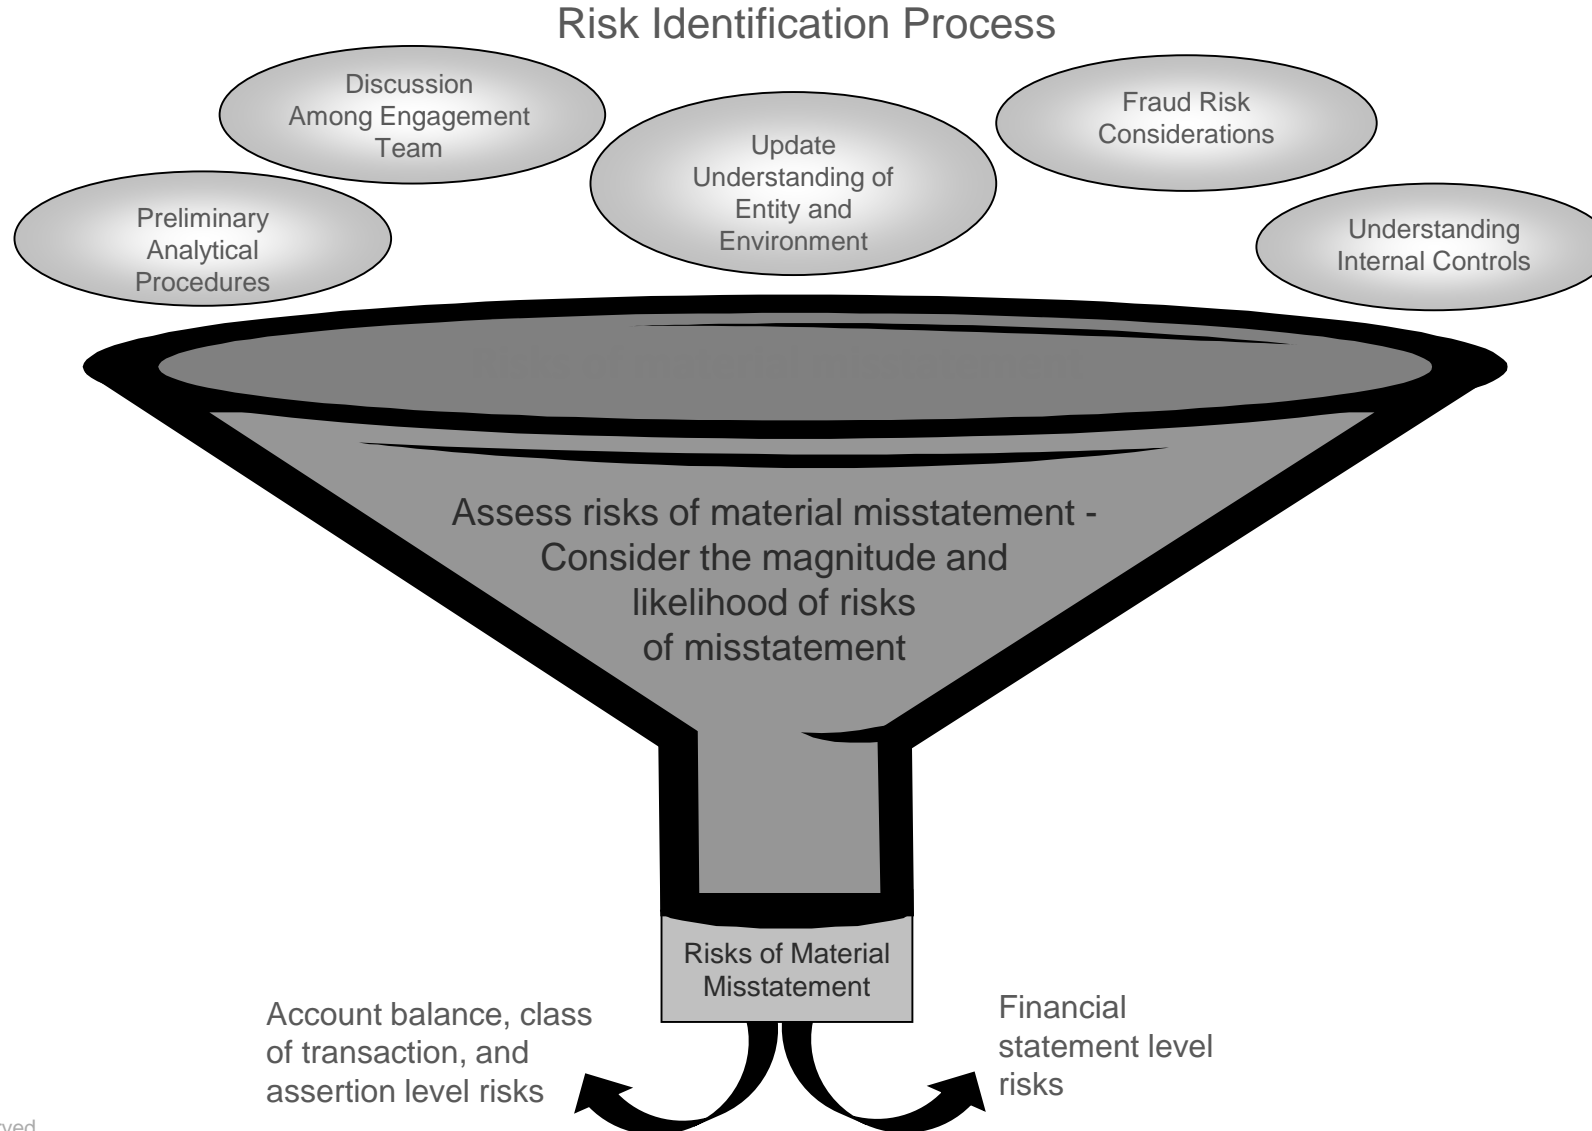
Risk Identification Process

Discussion Among Engagement Team

Preliminary Analytical Procedures

Update Understanding of Entity and Environment

Fraud Risk Considerations

Understanding Internal Controls

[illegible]

Assess risks of material misstatement - Consider the magnitude and likelihood of risks of misstatement

Risks of Material Misstatement

Account balance, class of transaction, and assertion level risks

Financial statement level risks

rved